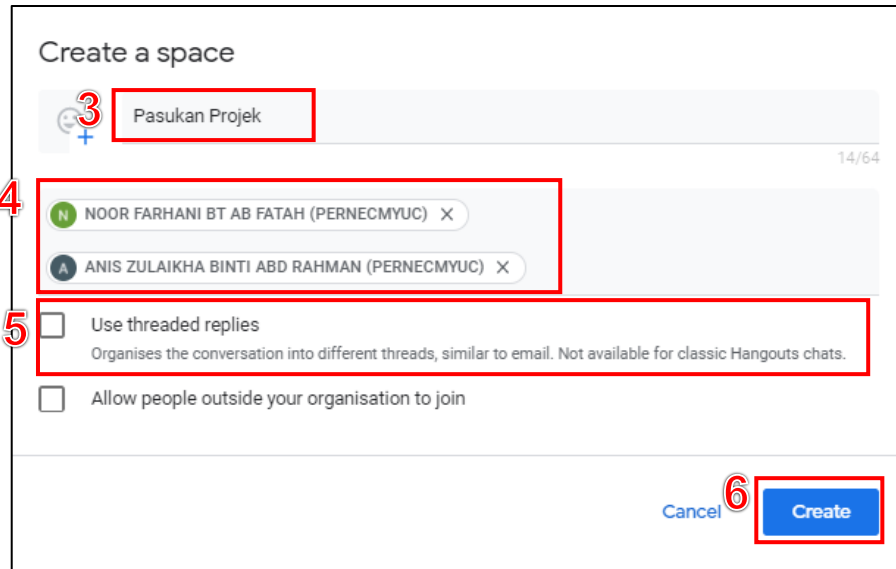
Create a space

3 Pasukan Projek

14/64

4 N NOOR FARHANI BT AB FATAH (PERNECMYUC) ✕

A ANIS ZULAIKHA BINTI ABD RAHMAN (PERNECMYUC) ✕

5 Use threaded replies
Organises the conversation into different threads, similar to email. Not available for classic Hangouts chats.

Allow people outside your organisation to join

Cancel 6 Create